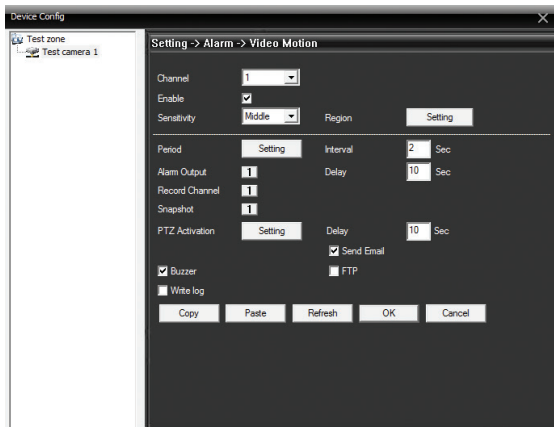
Device Config

Test zone
Test camera 1

Setting -> Alarm -> Video Motion

Channel 1
Enable
Sensitivity Middle
Region Setting

Period Setting
Interval 2 Sec
Alarm Output 1
Delay 10 Sec
Record Channel 1
Snapshot 1
PTZ Activation Setting
Delay 10 Sec
Send Email
Buzzer
FTP
Write log

Copy Paste Refresh OK Cancel